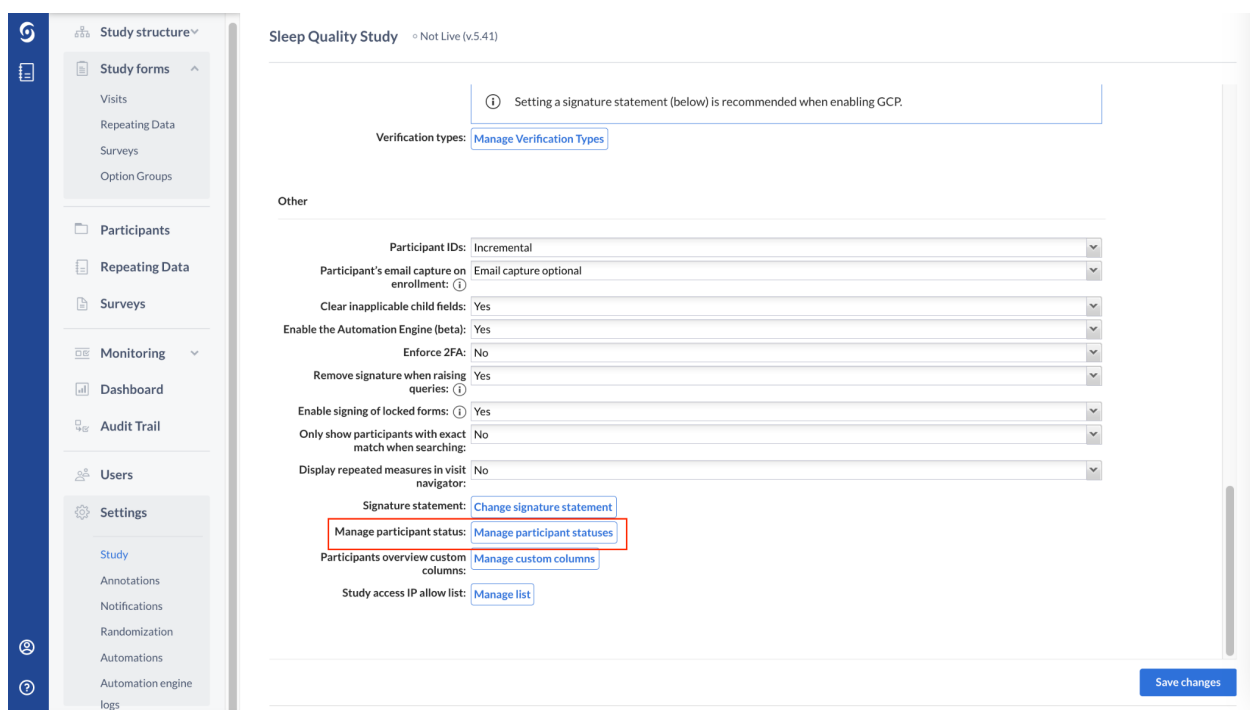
Study structure
Study forms
Visits
Repeating Data
Surveys
Option Groups
Participants
Repeating Data
Surveys
Monitoring
Dashboard
Audit Trail
Users
Settings
Study
Annotations
Notifications
Randomization
Automations
Automation engine logs

Sleep Quality Study ◦ Not Live (v.5.41)

ⓘ Setting a signature statement (below) is recommended when enabling GCP.

Verification types: Manage Verification Types

Other

Participant IDs: Incremental
Participant's email capture on enrollment: ⓘ Email capture optional
Clear inapplicable child fields: Yes
Enable the Automation Engine (beta): Yes
Enforce 2FA: No
Remove signature when raising queries: ⓘ Yes
Enable signing of locked forms: ⓘ Yes
Only show participants with exact match when searching: No
Display repeated measures in visit navigator: No
Signature statement: Change signature statement
Manage participant status: Manage participant statuses
Participants overview custom columns: Manage custom columns
Study access IP allow list: Manage list

Save changes